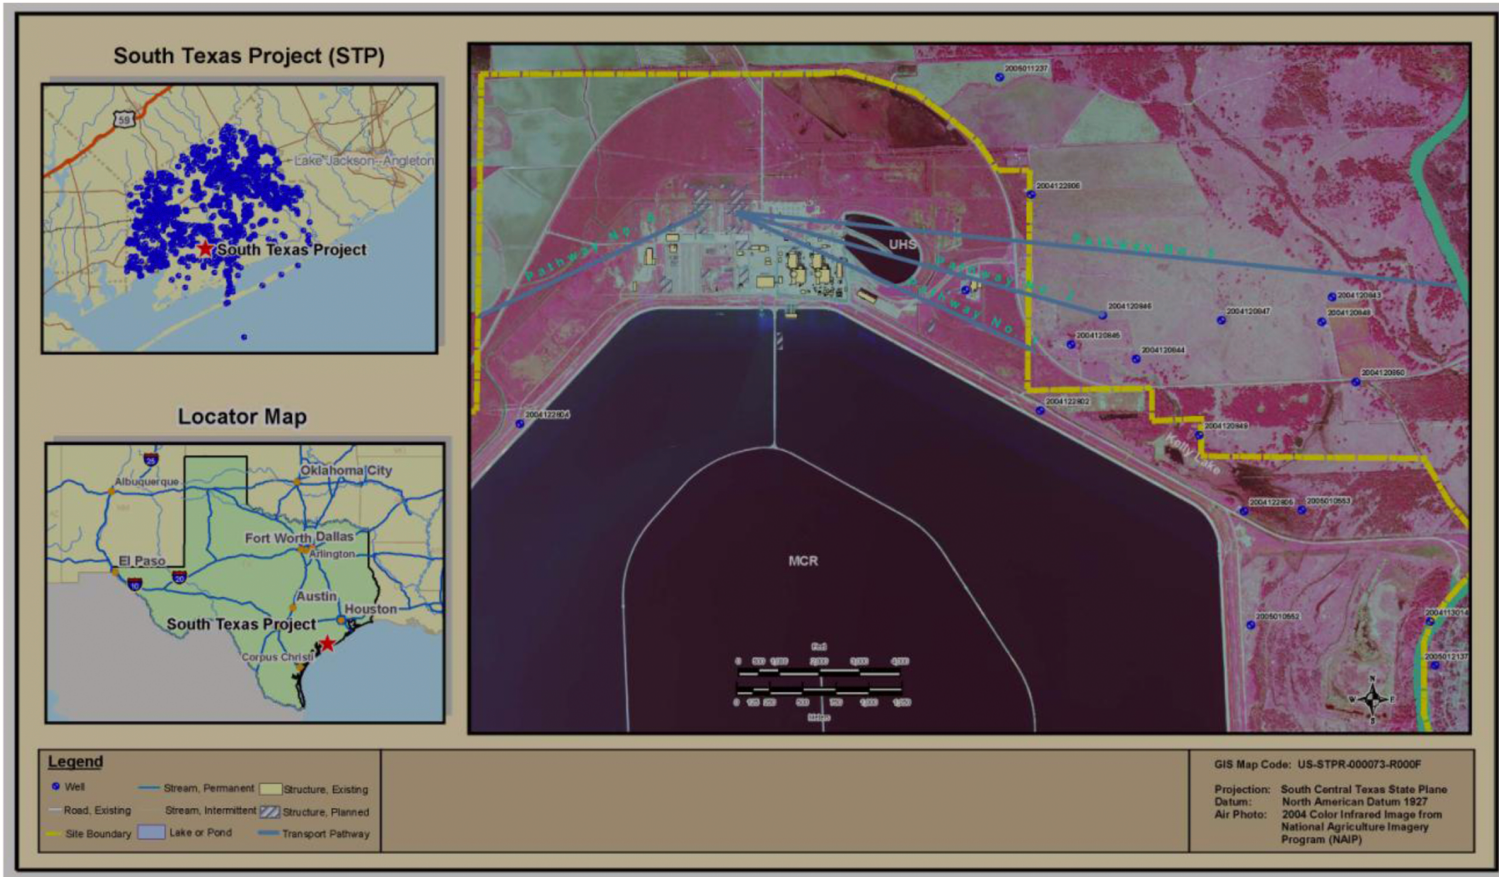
South Texas Project (STP)

59

Lake Jackson--Angleton

South Texas Project

Locator Map

Oklahoma City

Albuquerque

Fort Worth Dallas

Arlington

El Paso

Austin

Houston

South Texas Project

Corpus Christi

2005011237

2004122806

UHS

Pathway No. 1

Pathway No. 2

Pathway No. 3

Pathway No. 4

2004120846

2004120845

2004120844

2004120847

2004120843

2004120848

2004120850

2004122802

2004122804

2004120849

Kelly Lake

2004122805

2005010553

2005010552

2004113014

2005012137

MCR

Feet

Meters

Legend

Well

Road, Existing

Site Boundary

Stream, Permanent

Stream, Intermittent

Lake or Pond

Structure, Existing

Structure, Planned

Transport Pathway

GIS Map Code: US-STPR-000073-R000F

Projection: South Central Texas State Plane
Datum: North American Datum 1927
Air Photo: 2004 Color Infrared Image from National Agriculture Imagery Program (NAIP)